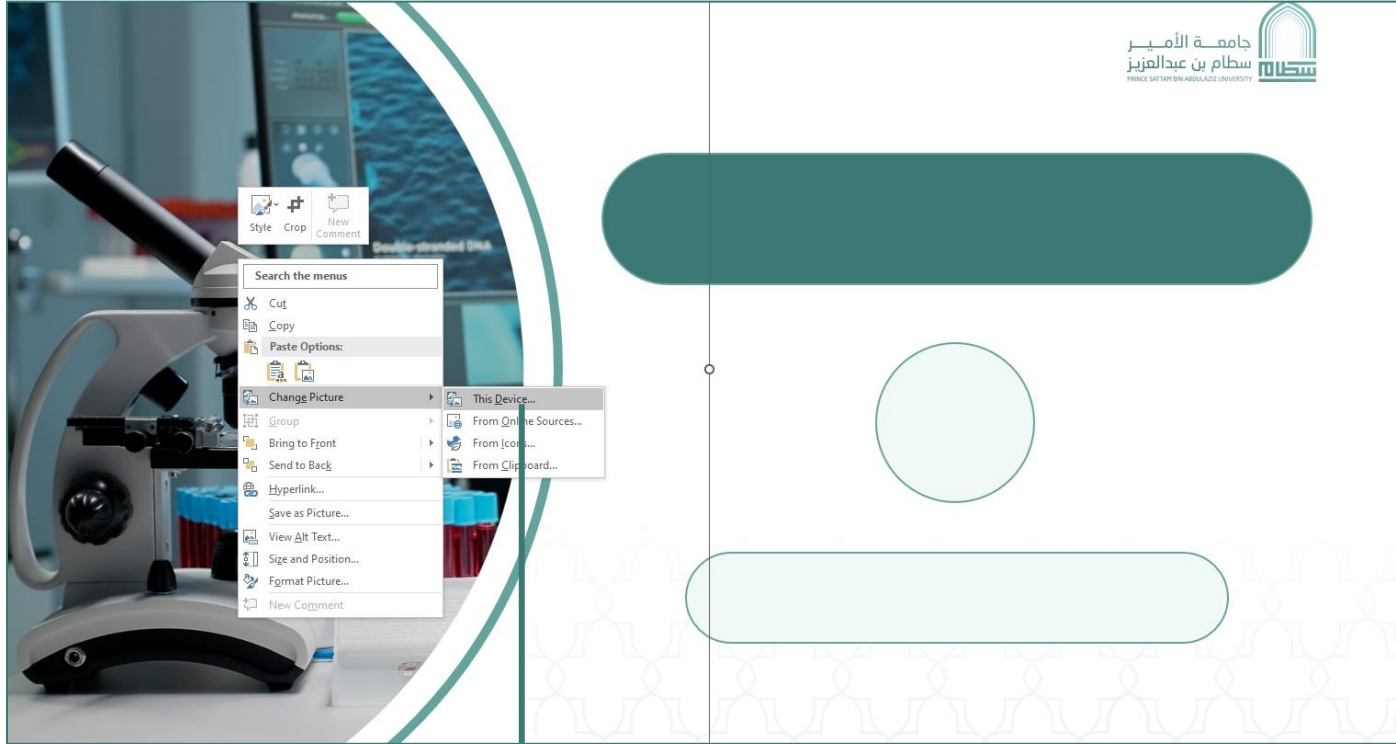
Style Crop New Comment

Double-stranded DNA

Search the menus

Cut

Copy

Paste Options:

Change Picture

Group

Bring to Front

Send to Back

Hyperlink...

Save as Picture...

View Alt Text...

Size and Position...

Format Picture...

New Comment

This Device...

From Online Sources...

From Icons...

From Clipboard...

جامعة الأمير سطام بن عبدالعزيز

PRINCE SATTAM BIN ABDULAZIZ UNIVERSITY